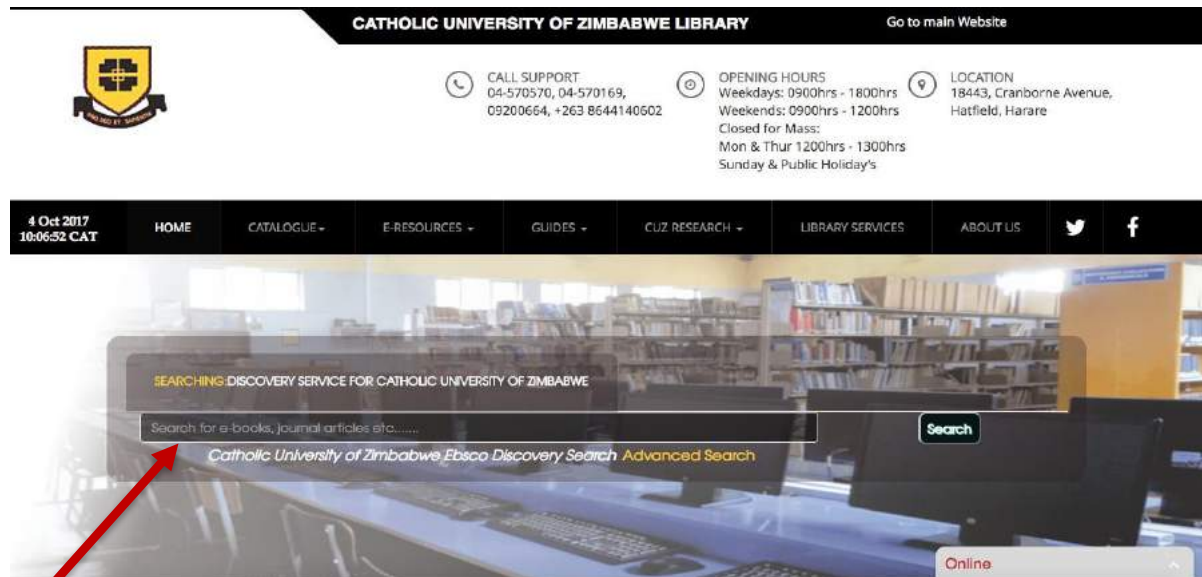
CATHOLIC UNIVERSITY OF ZIMBABWE LIBRARY

Go to main Website

PRO DEO ET SAPIENTIA

CALL SUPPORT
04-570570, 04-570169, 09200664, +263 8644140602

OPENING HOURS
Weekdays: 0900hrs - 1800hrs
Weekends: 0900hrs - 1200hrs
Closed for Mass:
Mon & Thur 1200hrs - 1300hrs
Sunday & Public Holiday's

LOCATION
18443, Cranborne Avenue, Hatfield, Harare

4 Oct 2017
10:06:52 CAT

HOME | CATALOGUE | E-RESOURCES | GUIDES | CUZ RESEARCH | LIBRARY SERVICES | ABOUT US

SEARCHING: DISCOVERY SERVICE FOR CATHOLIC UNIVERSITY OF ZIMBABWE

Search for e-books, journal articles etc.......

Search

Catholic University of Zimbabwe Ebsco Discovery Search Advanced Search

Online